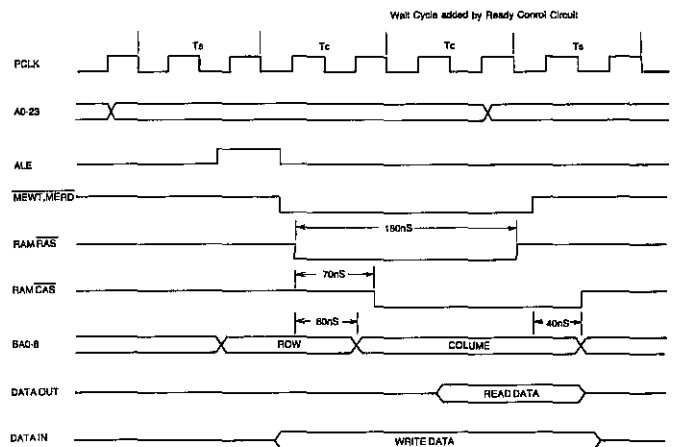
Wait Cycle added by Ready Conrol Circuit

Ts

Tc

Tc

Ts

PCLK

A0-23

ALE

$\overline{MEWT}$,$\overline{MERD}$

RAM $\overline{RAS}$

150nS

RAM $\overline{CAS}$

70nS

60nS

40nS

BA0-8

ROW

COLUME

DATA OUT

READ DATA

DATA IN

WRITE DATA